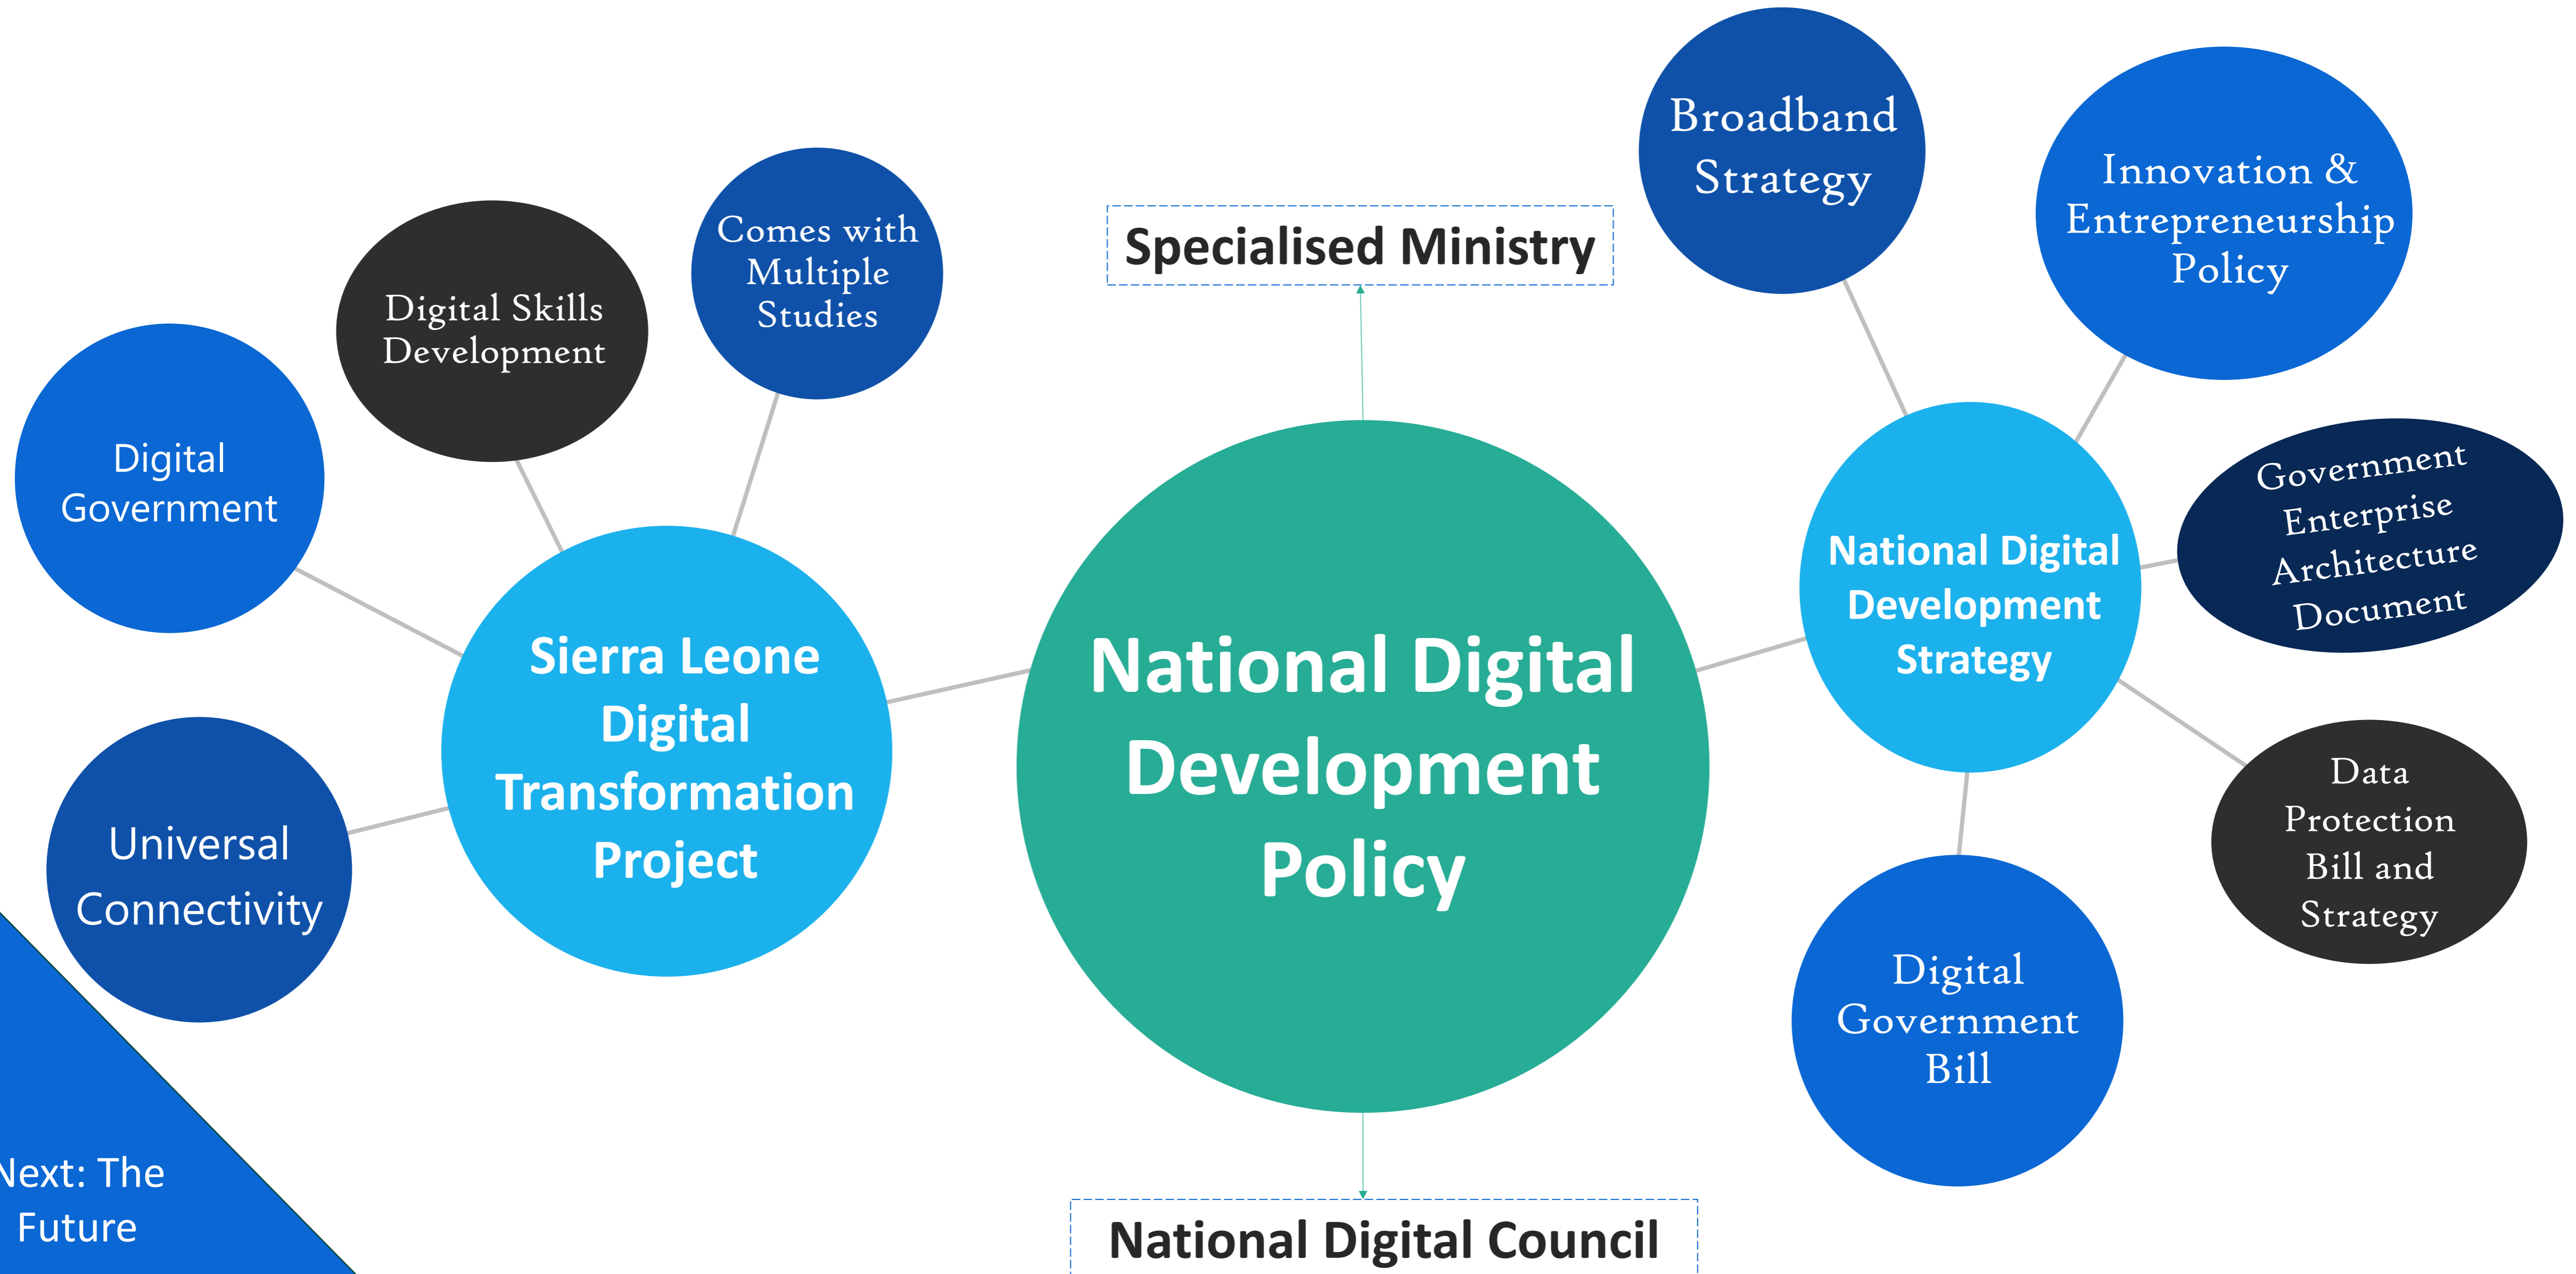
Specialised Ministry

Digital Skills Development

Comes with Multiple Studies

Digital Government

Sierra Leone Digital Transformation Project

Universal Connectivity

National Digital Development Policy

Broadband Strategy

Innovation & Entrepreneurship Policy

National Digital Development Strategy

Government Enterprise Architecture Document

Data Protection Bill and Strategy

Digital Government Bill

National Digital Council

Next: The Future